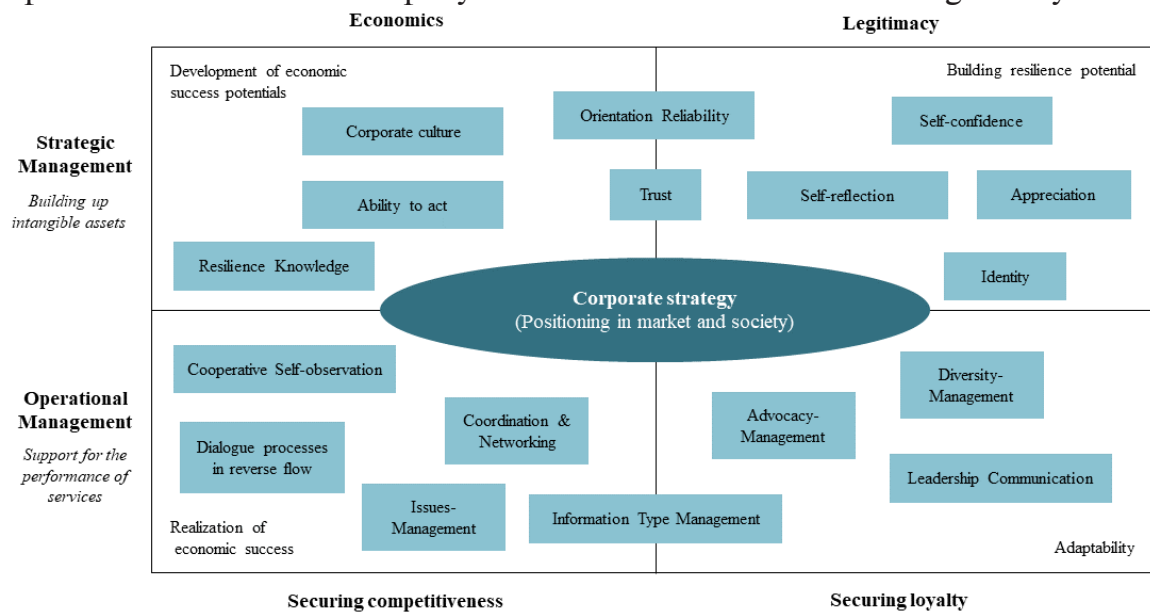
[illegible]

Economics

Legitimacy

Development of economic success potentials

Building resilience potential

Strategic Management

Building up intangible assets

Corporate culture

Orientation Reliability

Self-confidence

Ability to act

Trust

Self-reflection

Appreciation

Resilience Knowledge

Identity

Corporate strategy
(Positioning in market and society)

Operational Management

Support for the performance of services

Cooperative Self-observation

Diversity-Management

Coordination & Networking

Advocacy-Management

Dialogue processes in reverse flow

Leadership Communication

Issues-Management

Information Type Management

Realization of economic success

Adaptability

Securing competitiveness

Securing loyalty